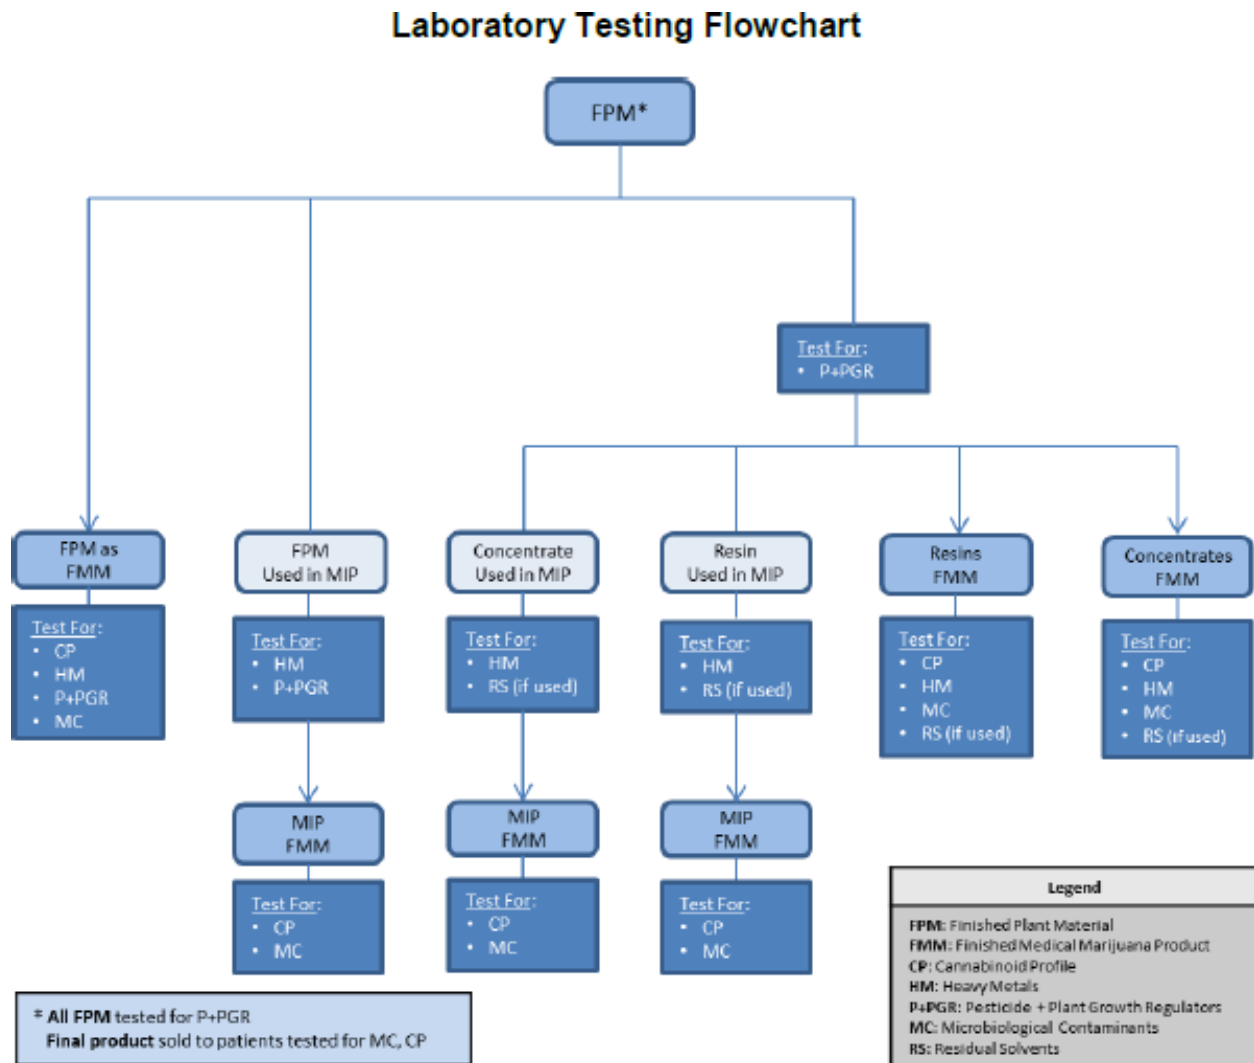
Laboratory Testing Flowchart

FPM*

Test For:
• P+PGR

FPM as FMM

Test For:
• CP
• HM
• P+PGR
• MC

FPM Used in MIP

Test For:
• HM
• P+PGR

MIP FMM

Test For:
• CP
• MC

Concentrate Used in MIP

Test For:
• HM
• RS (if used)

MIP FMM

Test For:
• CP
• MC

Resin Used in MIP

Test For:
• HM
• RS (if used)

MIP FMM

Test For:
• CP
• MC

Resins FMM

Test For:
• CP
• HM
• MC
• RS (if used)

Concentrates FMM

Test For:
• CP
• HM
• MC
• RS (if used)

* All FPM tested for P+PGR
Final product sold to patients tested for MC, CP

Legend

FPM: Finished Plant Material
FMM: Finished Medical Marijuana Product
CP: Cannabinoid Profile
HM: Heavy Metals
P+PGR: Pesticide + Plant Growth Regulators
MC: Microbiological Contaminants
RS: Residual Solvents